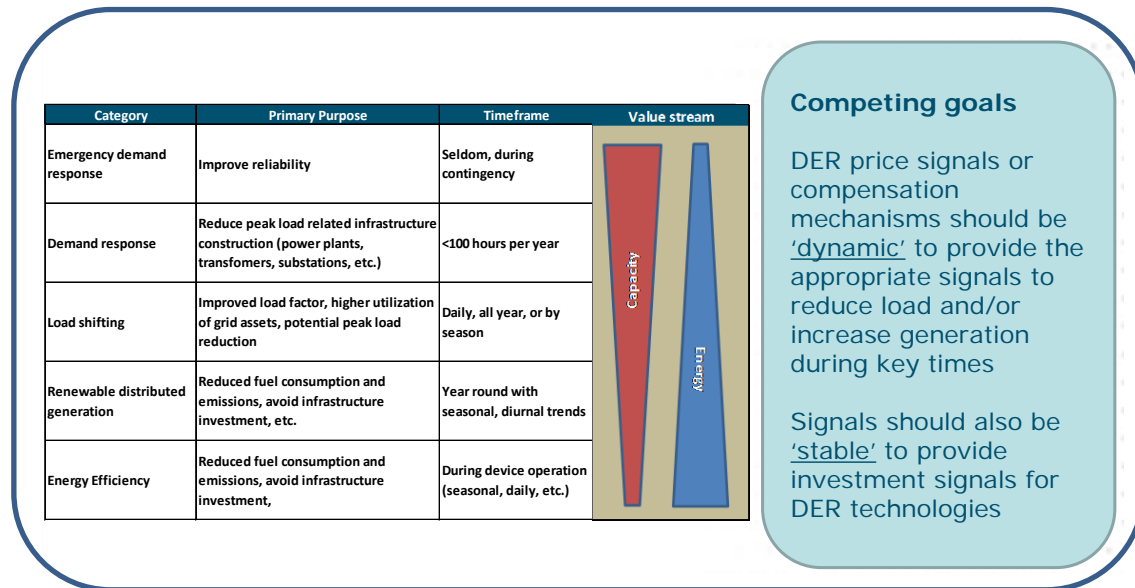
| Category | Primary Purpose | Timeframe | Value stream |
|---|---|---|---|
| Emergency demand response | Improve reliability | Seldom, during contingency | |
| Demand response | Reduce peak load related infrastructure construction (power plants, transfomers, substations, etc.) | <100 hours per year | |
| Load shifting | Improved load factor, higher utilization of grid assets, potential peak load reduction | Daily, all year, or by season | |
| Renewable distributed generation | Reduced fuel consumption and emissions, avoid infrastructure investment, etc. | Year round with seasonal, diurnal trends | |
| Energy Efficiency | Reduced fuel consumption and emissions, avoid infrastructure investment, | During device operation (seasonal, daily, etc.) | |

Capacity

Energy

Competing goals

DER price signals or compensation mechanisms should be 'dynamic' to provide the appropriate signals to reduce load and/or increase generation during key times

Signals should also be 'stable' to provide investment signals for DER technologies